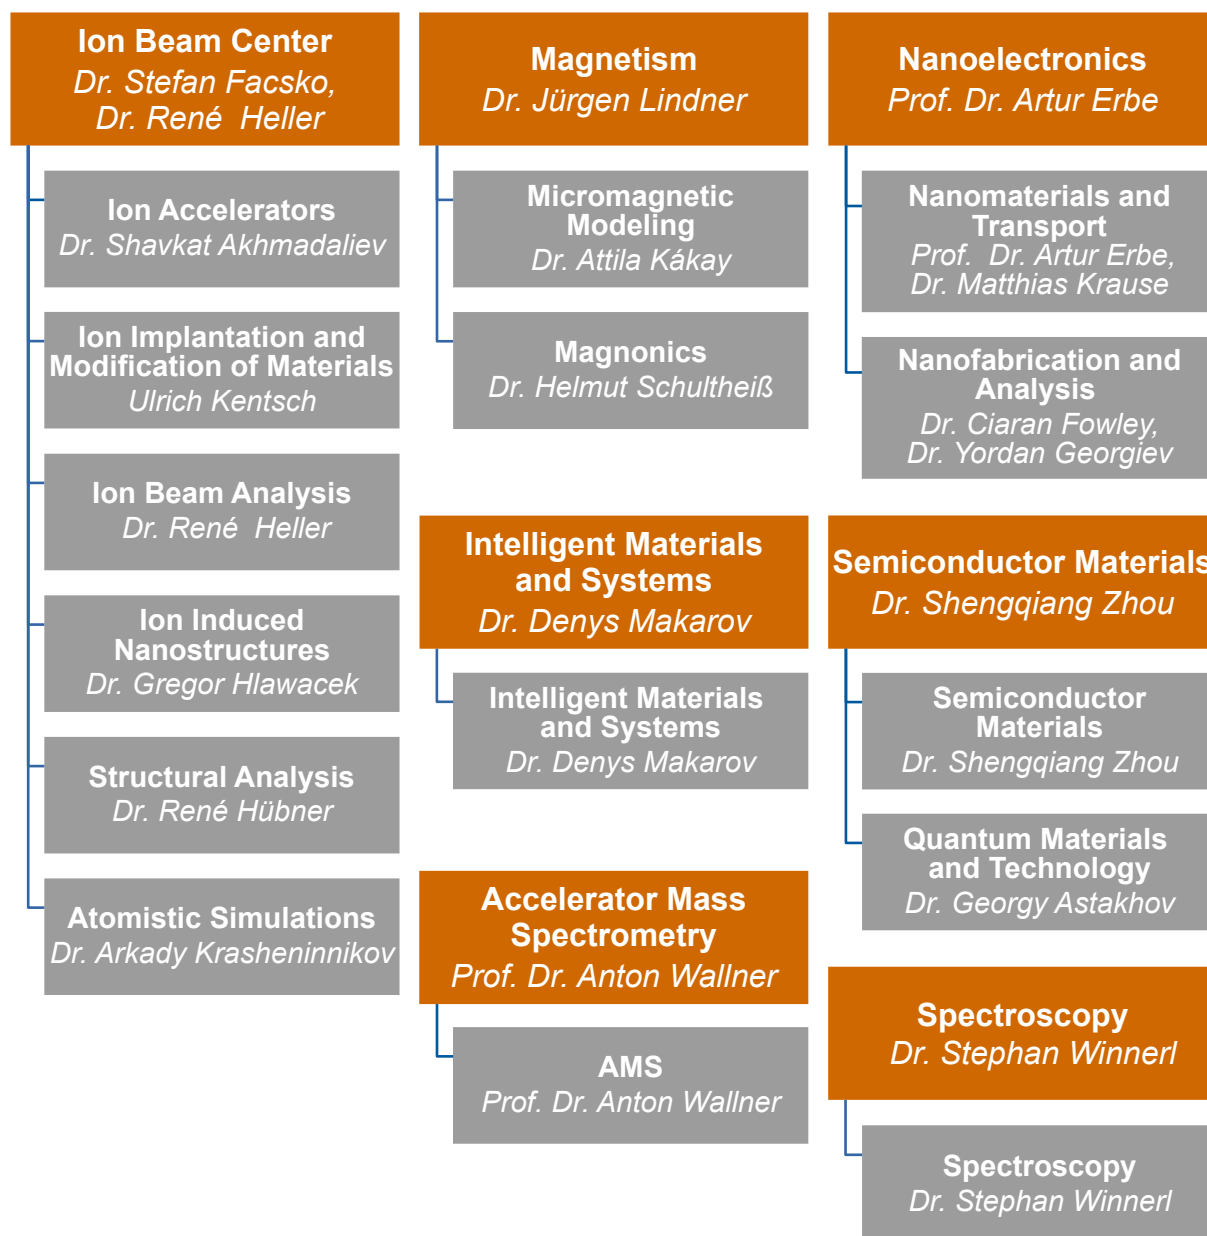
Ion Beam Center
Dr. Stefan Facsko,
Dr. René Heller

Ion Accelerators
Dr. Shavkat Akhmadaliev

Ion Implantation and Modification of Materials
Ulrich Kentsch

Ion Beam Analysis
Dr. René Heller

Ion Induced Nanostructures
Dr. Gregor Hlawacek

Structural Analysis
Dr. René Hübner

Atomistic Simulations
Dr. Arkady Krasheninnikov

Magnetism
Dr. Jürgen Lindner

Micromagnetic Modeling
Dr. Attila Kákay

Magnonics
Dr. Helmut Schultheiß

Intelligent Materials and Systems
Dr. Denys Makarov

Intelligent Materials and Systems
Dr. Denys Makarov

Accelerator Mass Spectrometry
Prof. Dr. Anton Wallner

AMS
Prof. Dr. Anton Wallner

Nanoelectronics
Prof. Dr. Artur Erbe

Nanomaterials and Transport
Prof. Dr. Artur Erbe,
Dr. Matthias Krause

Nanofabrication and Analysis
Dr. Ciaran Fowley,
Dr. Yordan Georgiev

Semiconductor Materials
Dr. Shengqiang Zhou

Semiconductor Materials
Dr. Shengqiang Zhou

Quantum Materials and Technology
Dr. Georgy Astakhov

Spectroscopy
Dr. Stephan Winnerl

Spectroscopy
Dr. Stephan Winnerl